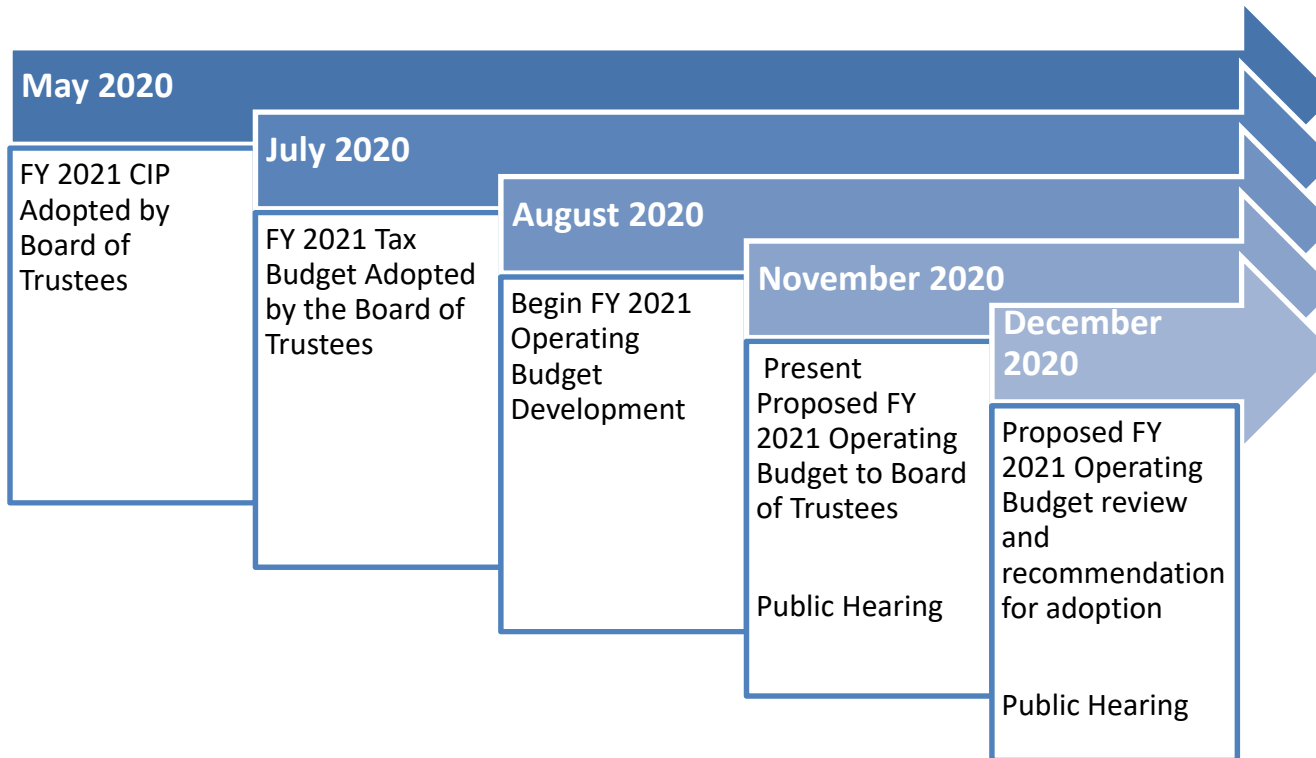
May 2020

FY 2021 CIP Adopted by Board of Trustees

July 2020

FY 2021 Tax Budget Adopted by the Board of Trustees

August 2020

Begin FY 2021 Operating Budget Development

November 2020

Present Proposed FY 2021 Operating Budget to Board of Trustees

Public Hearing

December 2020

Proposed FY 2021 Operating Budget review and recommendation for adoption

Public Hearing